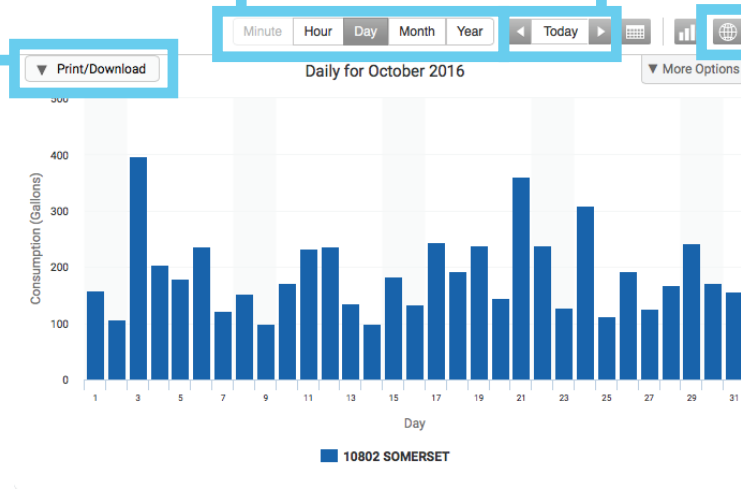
Minute Hour Day Month Year

Today

▼ Print/Download

Daily for October 2016

▼ More Options

Consumption (Gallons)

500

400

300

200

100

0

1 3 5 7 9 11 13 15 17 19 21 23 25 27 29 31

Day

10802 SOMERSET